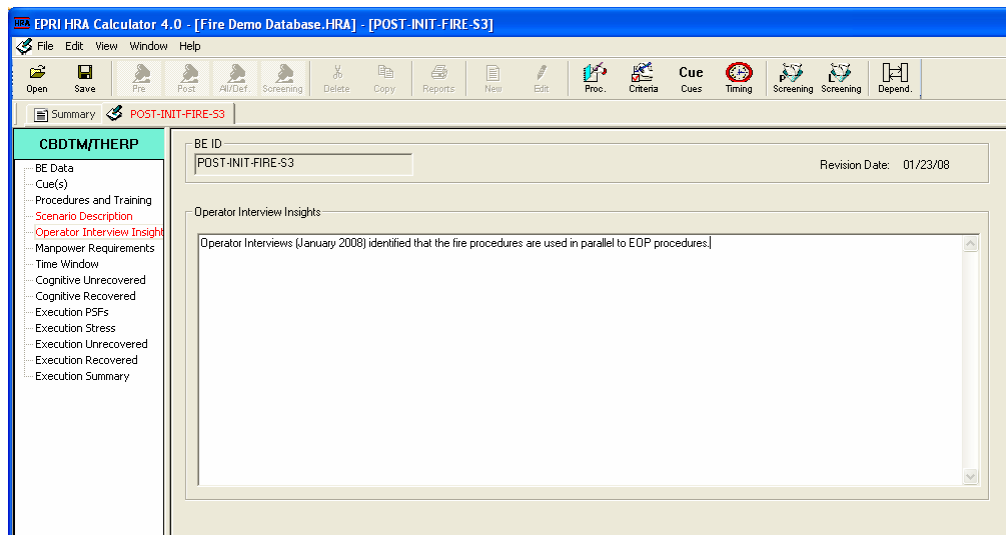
HRA EPRI HRA Calculator 4.0 - [Fire Demo Database.HRA] - [POST-INIT-FIRE-S3]

File Edit View Window Help

Open Save Pre Post All/Def. Screening Delete Copy Reports New Edit Proc. Criteria Cue Cues Timing Screening Screening Depend.

Summary POST-INIT-FIRE-S3

CBDTM/THERP

BE Data
Cue(s)
Procedures and Training
Scenario Description
Operator Interview Insight
Manpower Requirements
Time Window
Cognitive Unrecovered
Cognitive Recovered
Execution PSFs
Execution Stress
Execution Unrecovered
Execution Recovered
Execution Summary

BE ID
POST-INIT-FIRE-S3
Revision Date: 01/23/08

Operator Interview Insights
Operator Interviews (January 2008) identified that the fire procedures are used in parallel to EOP procedures.